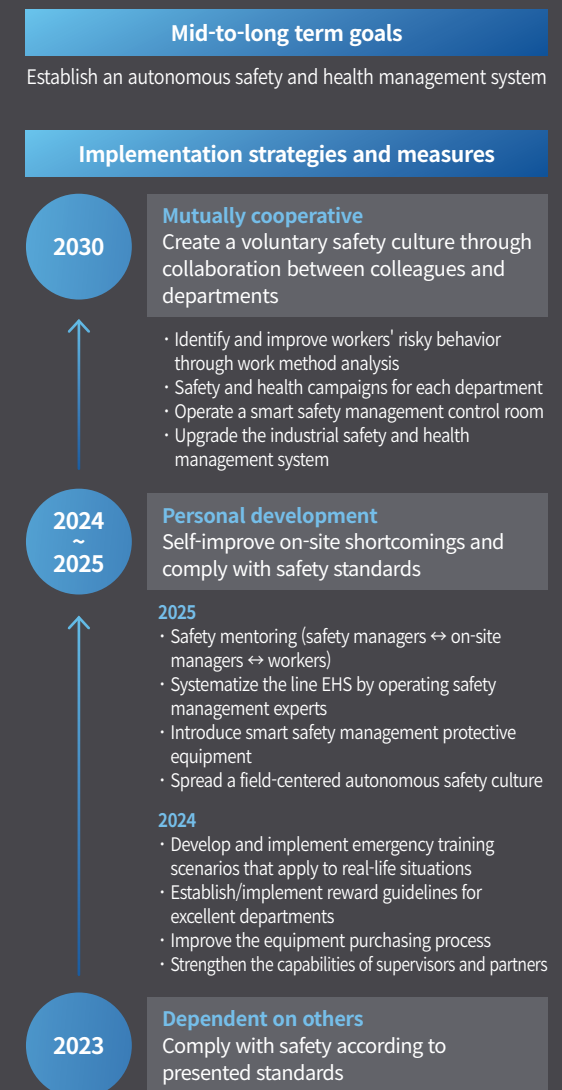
Mid-to-long term goals

Establish an autonomous safety and health management system

Implementation strategies and measures

2030

Mutually cooperative
Create a voluntary safety culture through collaboration between colleagues and departments

・Identify and improve workers' risky behavior through work method analysis
・Safety and health campaigns for each department
・Operate a smart safety management control room
・Upgrade the industrial safety and health management system

2024 ~ 2025

Personal development
Self-improve on-site shortcomings and comply with safety standards

2025
・Safety mentoring (safety managers ↔ on-site managers ↔ workers)
・Systematize the line EHS by operating safety management experts
・Introduce smart safety management protective equipment
・Spread a field-centered autonomous safety culture

2024
・Develop and implement emergency training scenarios that apply to real-life situations
・Establish/implement reward guidelines for excellent departments
・Improve the equipment purchasing process
・Strengthen the capabilities of supervisors and partners

2023

Dependent on others
Comply with safety according to presented standards